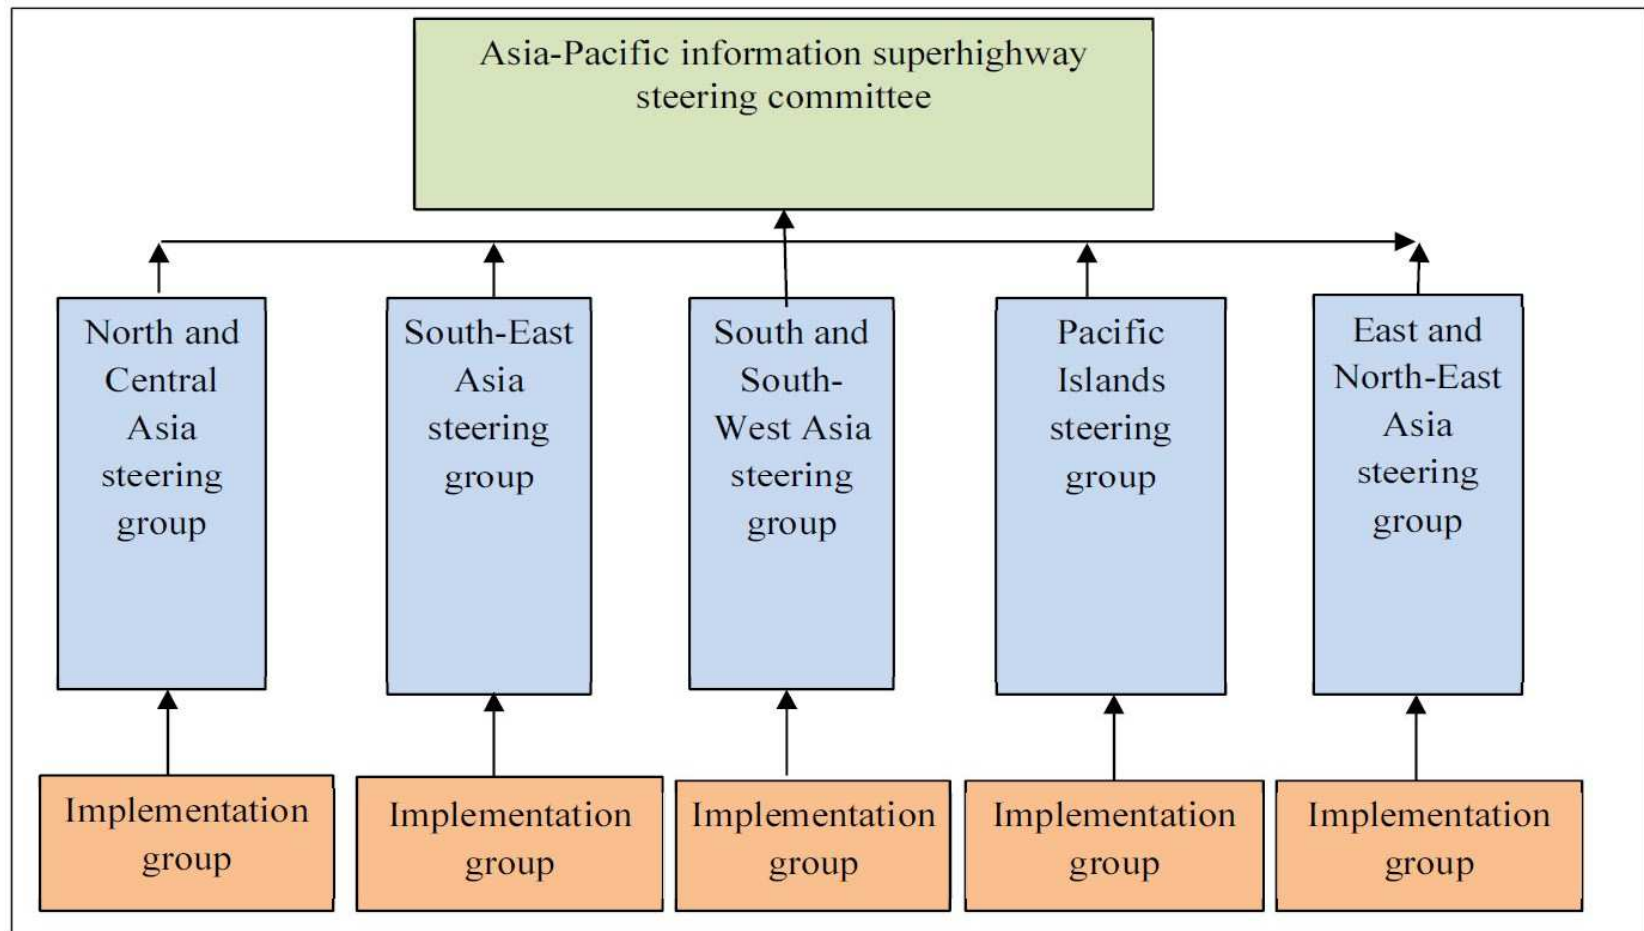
Asia-Pacific information superhighway steering committee

North and Central Asia steering group

South-East Asia steering group

South and South-West Asia steering group

Pacific Islands steering group

East and North-East Asia steering group

Implementation group

Implementation group

Implementation group

Implementation group

Implementation group